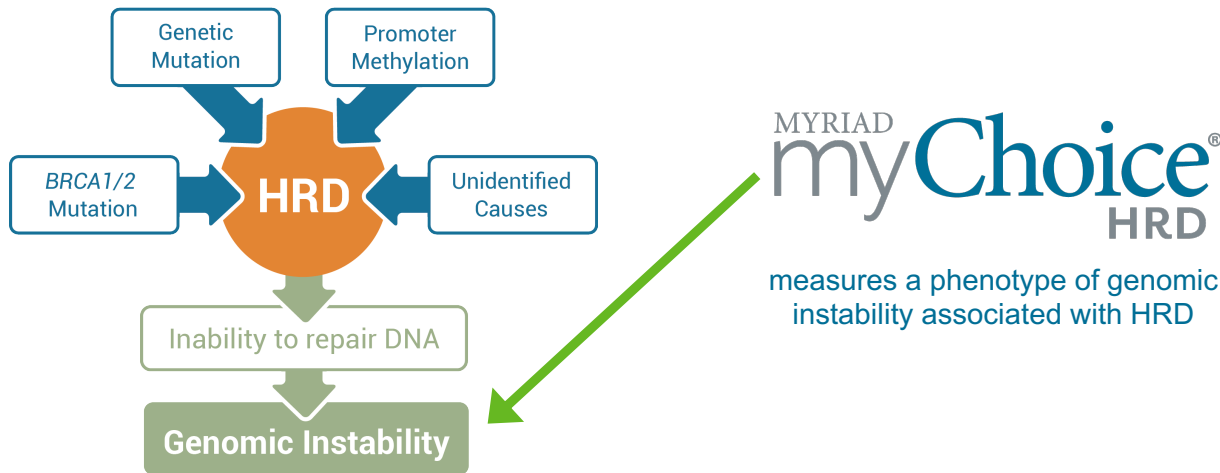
Genetic Mutation

Promoter Methylation

BRCA1/2 Mutation

HRD

Unidentified Causes

Inability to repair DNA

Genomic Instability

MYRIAD myChoice® HRD

measures a phenotype of genomic instability associated with HRD